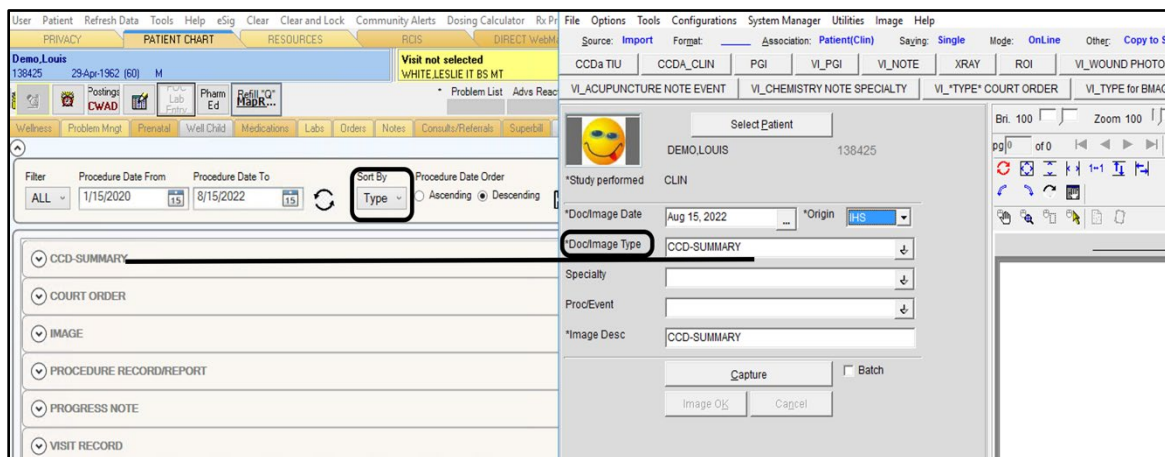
User Patient Refresh Data Tools Help eSig Clear Clear and Lock Community Alerts Dosing Calculator Rx Pr

PRIVACY PATIENT CHART RESOURCES RCIS DIRECT WebM

Demo,Louis
138425 29-Apr-1962 (60) M

Visit not selected
WHITE,LESLIE IT BS MT

Postings CWAD Pharm Ed Refill "Q" MapR... Lab Entry

* Problem List Advs Reac

Wellness Problem Mngt Prenatal Well Child Medications Labs Orders Notes Consults/Referrals Superbill

Filter Procedure Date From Procedure Date To Sort By Procedure Date Order
ALL 1/15/2020 8/15/2022 Type Ascending Descending

CCD-SUMMARY

COURT ORDER

IMAGE

PROCEDURE RECORD/REPORT

PROGRESS NOTE

VISIT RECORD

File Options Tools Configurations System Manager Utilities Image Help

Source: Import Format: Association: Patient(Clin) Saving: Single Mode: OnLine Other: Copy to S

| CCDa TIU | CCDA_CLIN | PGI | VI_PGI | VI_NOTE | XRAY | ROI | VI_WOUND PHOTO |
|---|---|---|---|---|---|---|---|

| VI_ACUPUNCTURE NOTE EVENT | VI_CHEMISTRY NOTE SPECIALTY | VI_*TYPE* COURT ORDER | VI_TYPE for BMAC |
|---|---|---|---|

Select Patient

DEMO,LOUIS 138425

*Study performed CLIN

*Doc/Image Date Aug 15, 2022 *Origin IHS

*Doc/Image Type CCD-SUMMARY

Specialty

Proc/Event

*Image Desc CCD-SUMMARY

Capture Batch

Image OK Cancel

Bri. 100 Zoom 100

pg 0 of 0